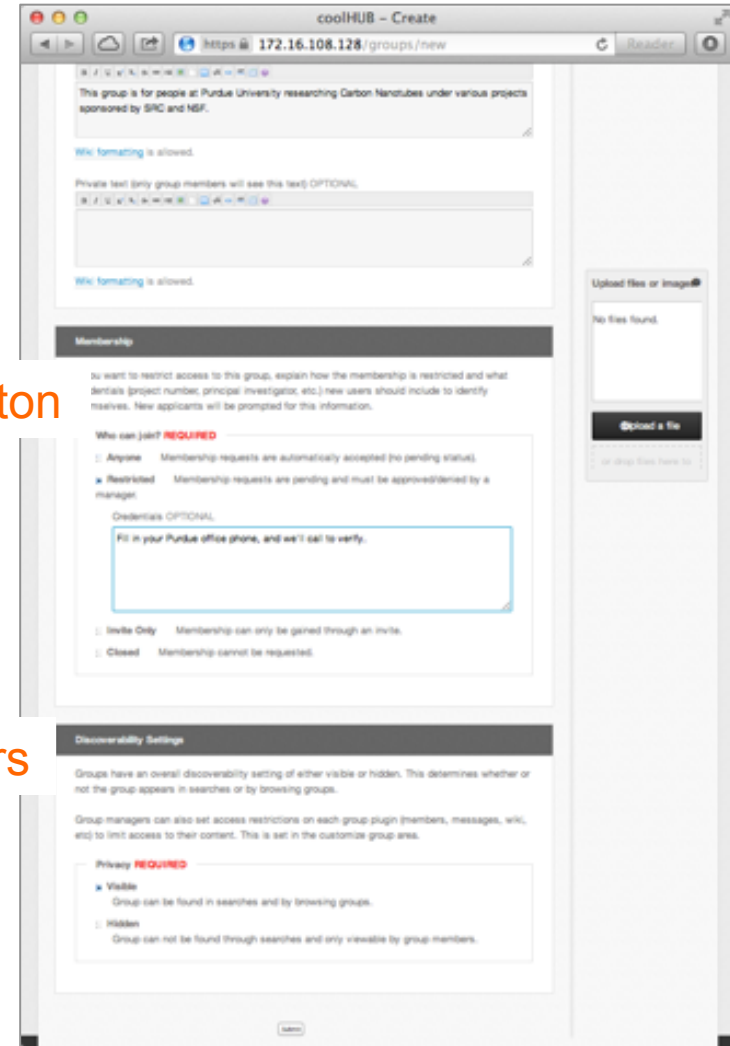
coolHUB – Create

https 172.16.108.128/groups/new

Reader

This group is for people at Purdue University researching Carbon Nanotubes under various projects sponsored by SRC and NSF.

Wiki formatting is allowed.

Private text (only group members will see this text) OPTIONAL

Wiki formatting is allowed.

Upload files or images

No files found.

Upload a file

or drop files here to

Membership

ton

ou want to restrict access to this group, explain how the membership is restricted and what dentials (project number, principal investigator, etc.) new users should include to identify mselves. New applicants will be prompted for this information.

Who can join? REQUIRED

Anyone Membership requests are automatically accepted (no pending status).

Restricted Membership requests are pending and must be approved/denied by a manager.

Credentials OPTIONAL

Fill in your Purdue office phone, and we'll call to verify.

Invite Only Membership can only be gained through an invite.

Closed Membership cannot be requested.

rs

Discoverability Settings

Groups have an overall discoverability setting of either visible or hidden. This determines whether or not the group appears in searches or by browsing groups.

Group managers can also set access restrictions on each group plugin (members, messages, wiki, etc) to limit access to their content. This is set in the customize group area.

Privacy REQUIRED

Visible
Group can be found in searches and by browsing groups.

Hidden
Group can not be found through searches and only viewable by group members.

Submit